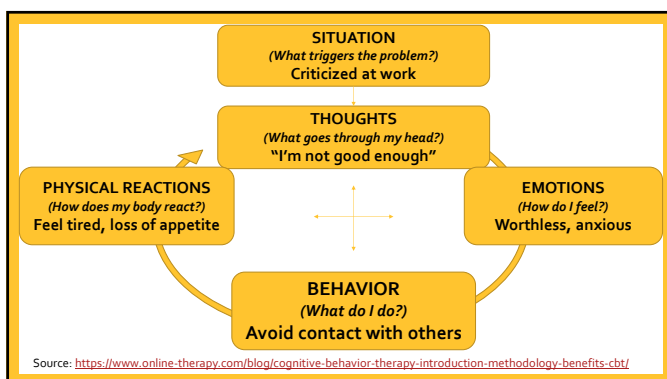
SITUATION
(What triggers the problem?)
Criticized at work

THOUGHTS
(What goes through my head?)
"I'm not good enough"

PHYSICAL REACTIONS
(How does my body react?)
Feel tired, loss of appetite

EMOTIONS
(How do I feel?)
Worthless, anxious

BEHAVIOR
(What do I do?)
Avoid contact with others

Source: https://www.online-therapy.com/blog/cognitive-behavior-therapy-introduction-methodology-benefits-cbt/